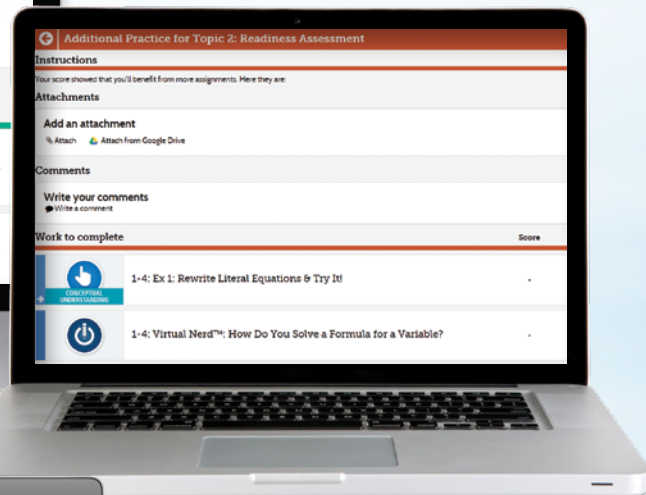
Additional Practice for Topic 2: Readiness Assessment

Instructions

Your score showed that you'll benefit from more assignments. Here they are:

Attachments

Add an attachment

Attach   Attach from Google Drive

Comments

Write your comments

Write a comment

Work to complete

Score

CONCEPTUAL UNDERSTANDING

1-4: Ex 1: Rewrite Literal Equations & Try It!

-

1-4: Virtual Nerd™: How Do You Solve a Formula for a Variable?

-